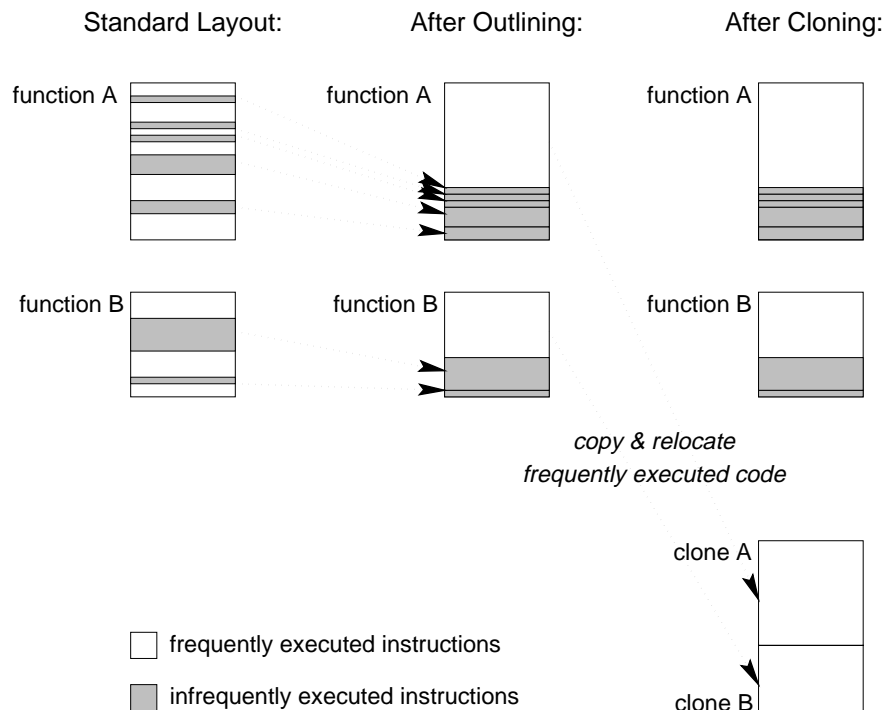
Standard Layout:

After Outlining:

After Cloning:

function A

function A

function A

function B

function B

function B

*copy & relocate frequently executed code*

clone A

clone B

frequently executed instructions

infrequently executed instructions